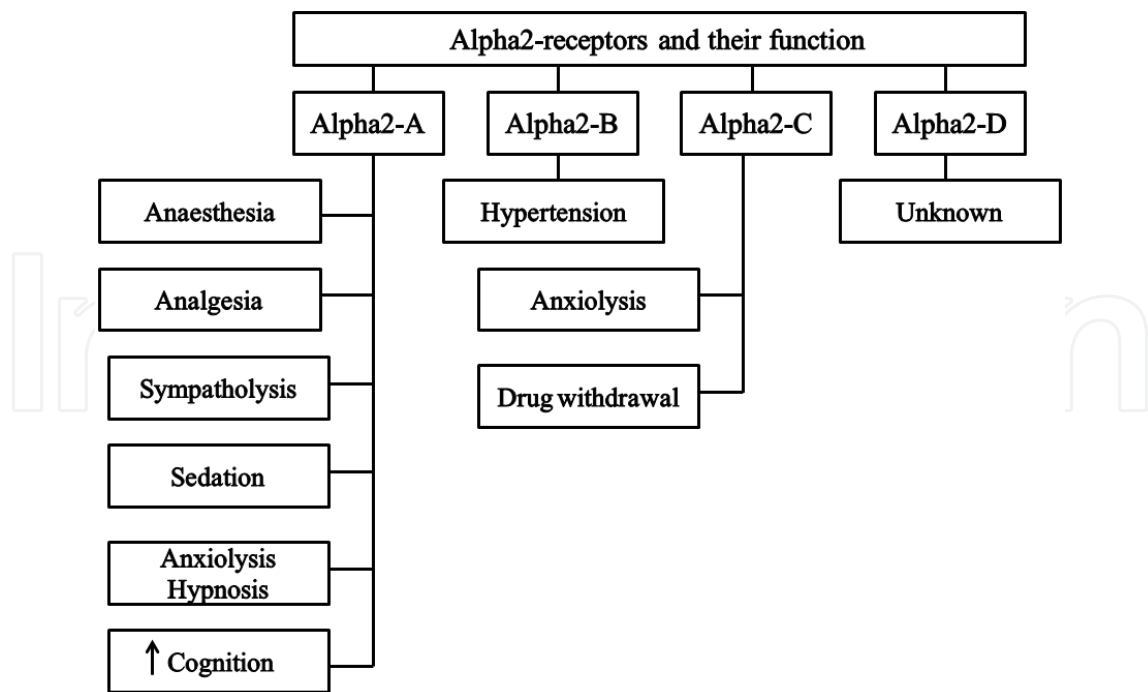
Alpha2-receptors and their function

Alpha2-A

Alpha2-B

Alpha2-C

Alpha2-D

Anaesthesia

Analgesia

Sympatholysis

Sedation

Anxiolysis
Hypnosis

↑ Cognition

Hypertension

Anxiolysis

Drug withdrawal

Unknown